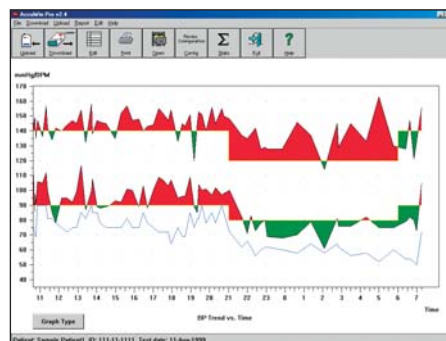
AccuWin Pro v3.4
File Download Upload Report Edit Help

Upload Download Edit Print Open Review Configuration Config Stats Exit Help

mmHg/BPM

170
160
150
140
130
120
110
100
90
80
70
60
50
40

11 12 13 14 15 16 17 18 19 20 21 22 23 0 1 2 3 4 5 6 7

Time

BP Trend vs. Time

Graph Type

Patient: Sample Patient1 ID: 111-11-1111 Test date: 11-Aug-1999